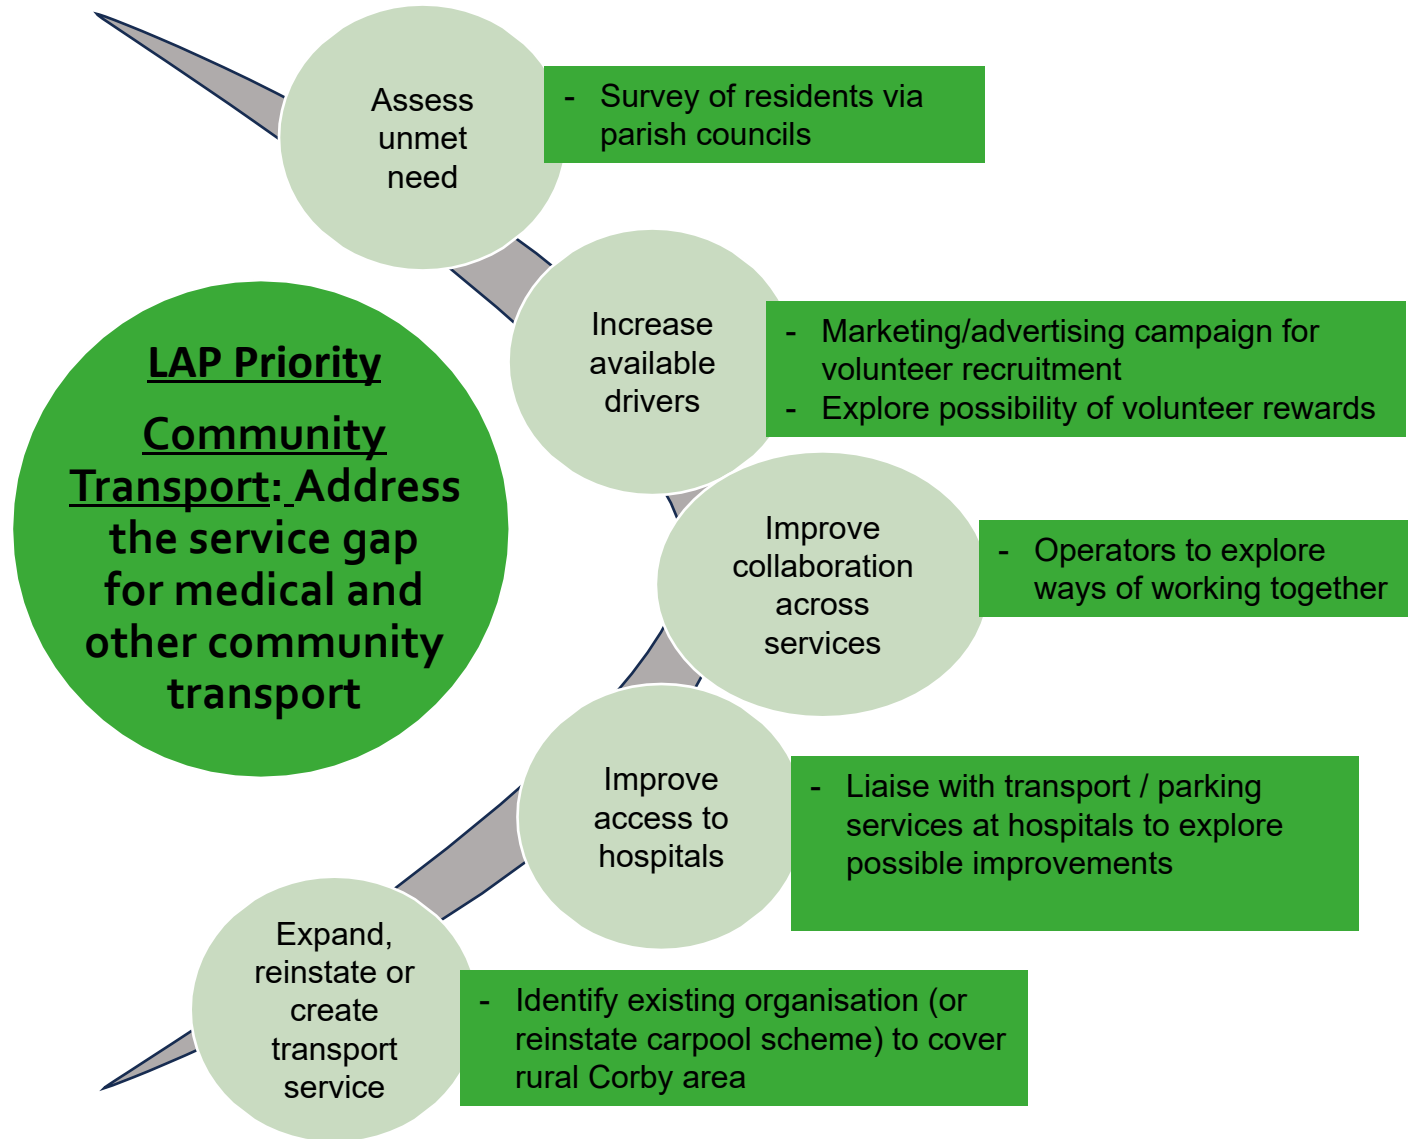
LAP Priority

Community Transport: Address the service gap for medical and other community transport

Assess unmet need

- Survey of residents via parish councils

Increase available drivers

- Marketing/advertising campaign for volunteer recruitment
- Explore possibility of volunteer rewards

Improve collaboration across services

- Operators to explore ways of working together

Improve access to hospitals

- Liaise with transport / parking services at hospitals to explore possible improvements

Expand, reinstate or create transport service

- Identify existing organisation (or reinstate carpool scheme) to cover rural Corby area